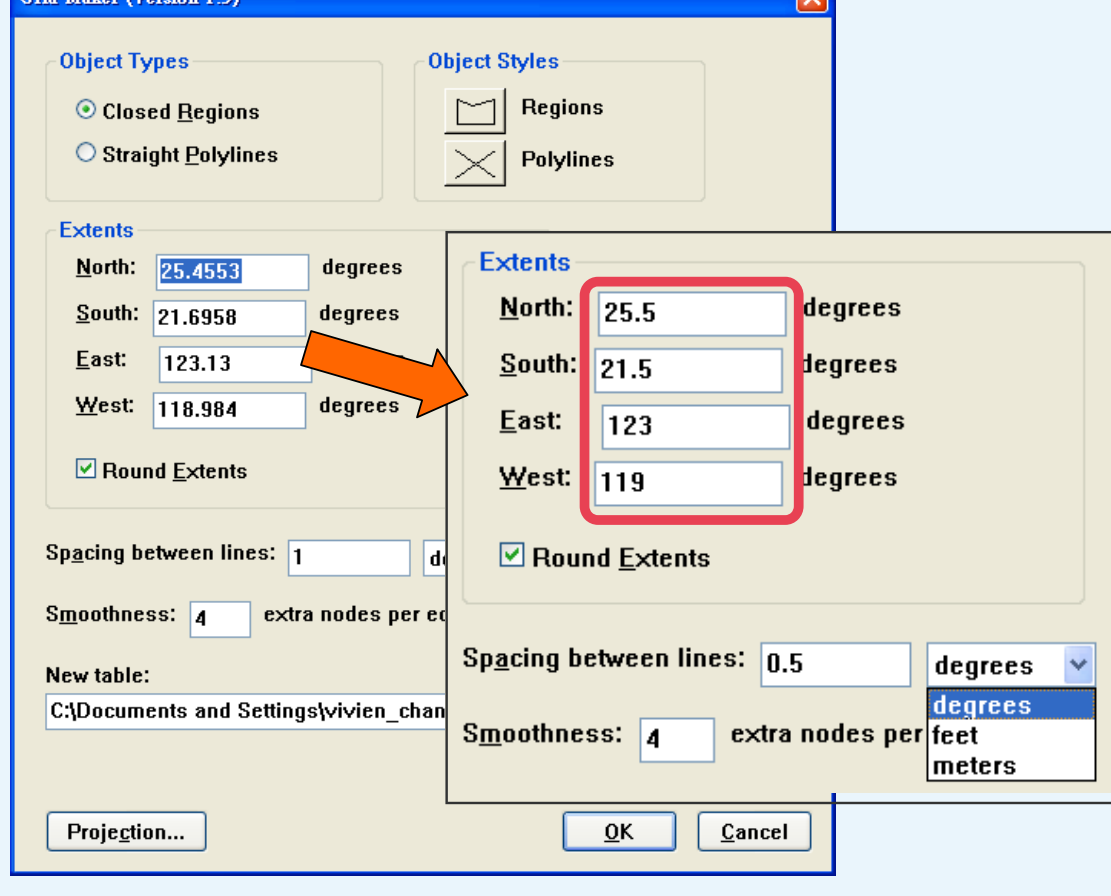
Object Types

Closed Regions

Straight Polylines

Object Styles

Regions

Polylines

Extents

North: 25.4553 degrees

South: 21.6958 degrees

East: 123.13

West: 118.984 degrees

Round Extents

Spacing between lines: 1 de

Smoothness: 4 extra nodes per ed

New table:

C:\Documents and Settings\vivien_chan

Projection...

OK

Cancel

Extents

North: 25.5 degrees

South: 21.5 degrees

East: 123 degrees

West: 119 degrees

Round Extents

Spacing between lines: 0.5 degrees

degrees

feet

meters

Smoothness: 4 extra nodes per